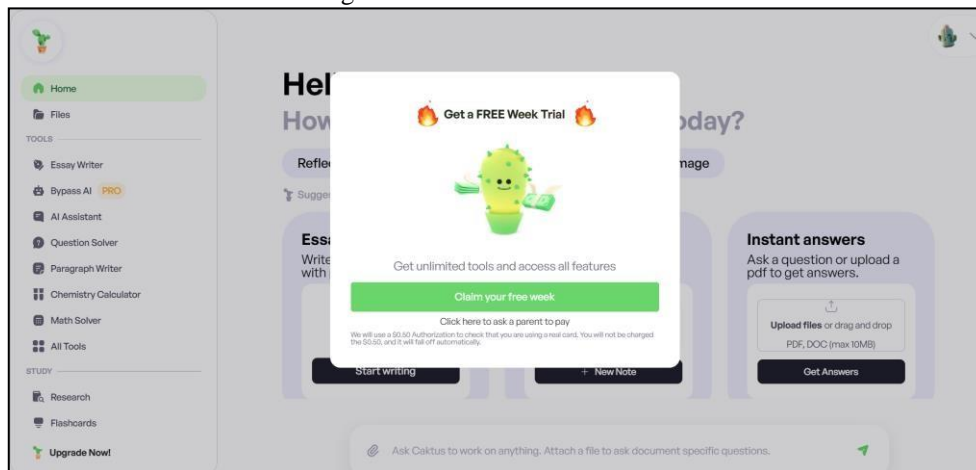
Home
Files
TOOLS
Essay Writer
Bypass AI PRO
AI Assistant
Question Solver
Paragraph Writer
Chemistry Calculator
Math Solver
All Tools
STUDY
Research
Flashcards
Upgrade Now!

Hel
How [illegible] oday?
Refle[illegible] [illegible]mage
Sugge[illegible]

Essa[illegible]
Write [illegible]
with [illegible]
Start writing

+ New Note

Instant answers
Ask a question or upload a pdf to get answers.
Upload files or drag and drop
PDF, DOC (max 10MB)
Get Answers

Get a FREE Week Trial
Get unlimited tools and access all features
Claim your free week
Click here to ask a parent to pay
We will use a $0.50 Authorization to check that you are using a real card. You will not be charged the $0.50, and it will fall off automatically.

Ask Caktus to work on anything. Attach a file to ask document specific questions.